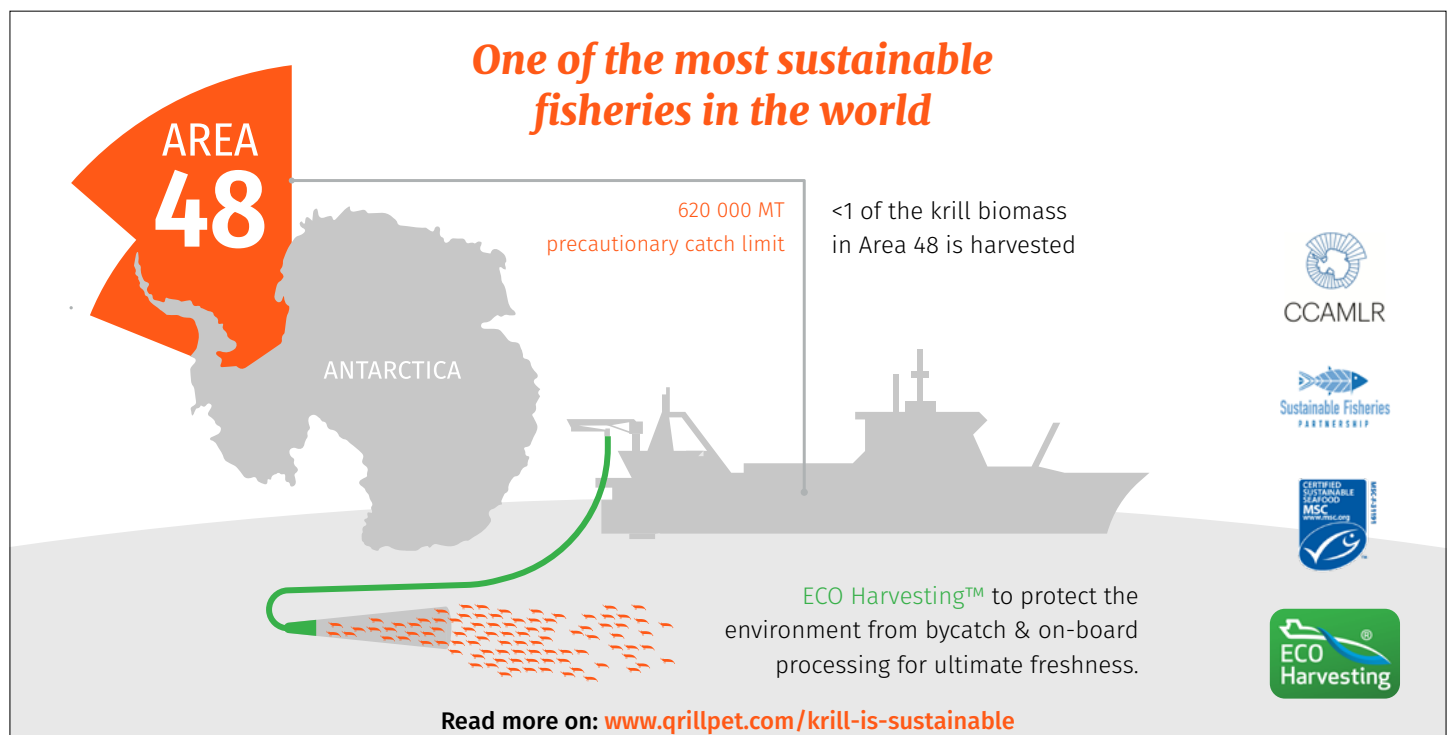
One of the most sustainable fisheries in the world

AREA 48

620 000 MT
precautionary catch limit

<1 of the krill biomass in Area 48 is harvested

ANTARCTICA

CCAMLR

Sustainable Fisheries
PARTNERSHIP

CERTIFIED SUSTAINABLE SEAFOOD MSC www.msc.org MSC-C-51991

ECO Harvesting™ to protect the environment from bycatch & on-board processing for ultimate freshness.

ECO Harvesting ®

Read more on: www.qrillpet.com/krill-is-sustainable